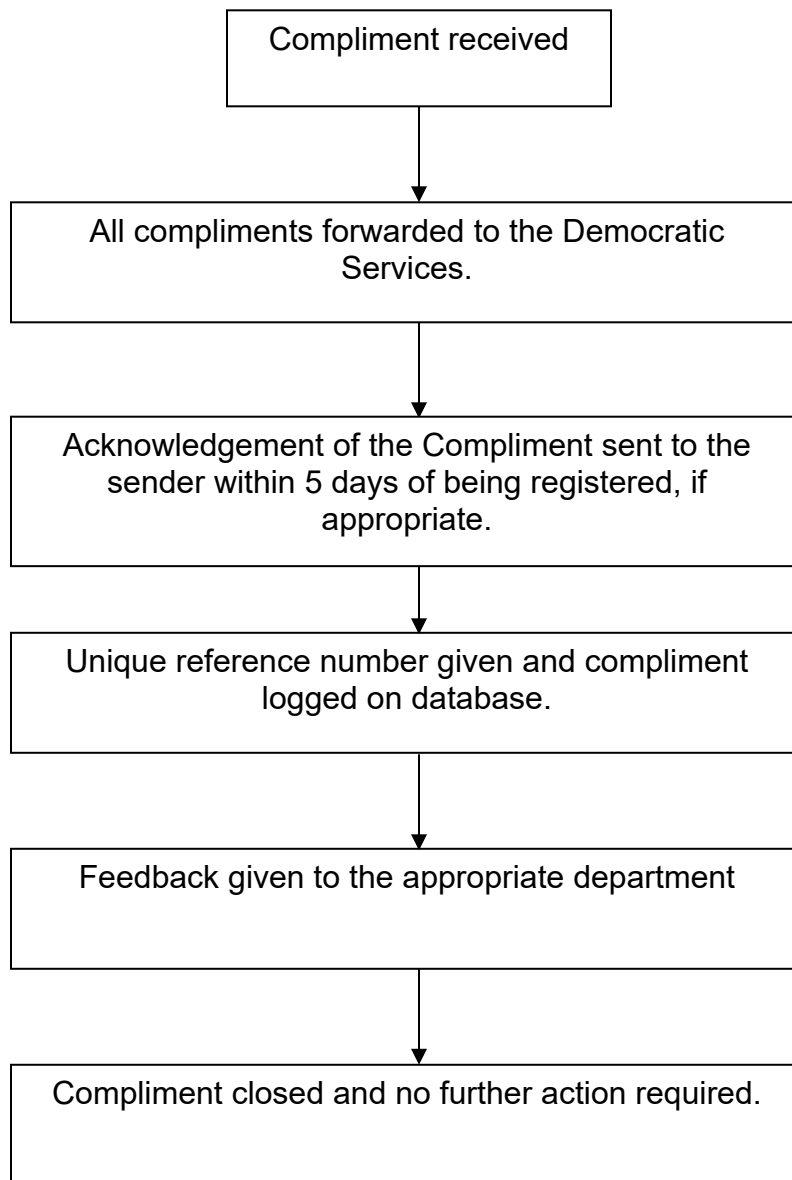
Compliment received

All compliments forwarded to the Democratic Services.

Acknowledgement of the Compliment sent to the sender within 5 days of being registered, if appropriate.

Unique reference number given and compliment logged on database.

Feedback given to the appropriate department

Compliment closed and no further action required.